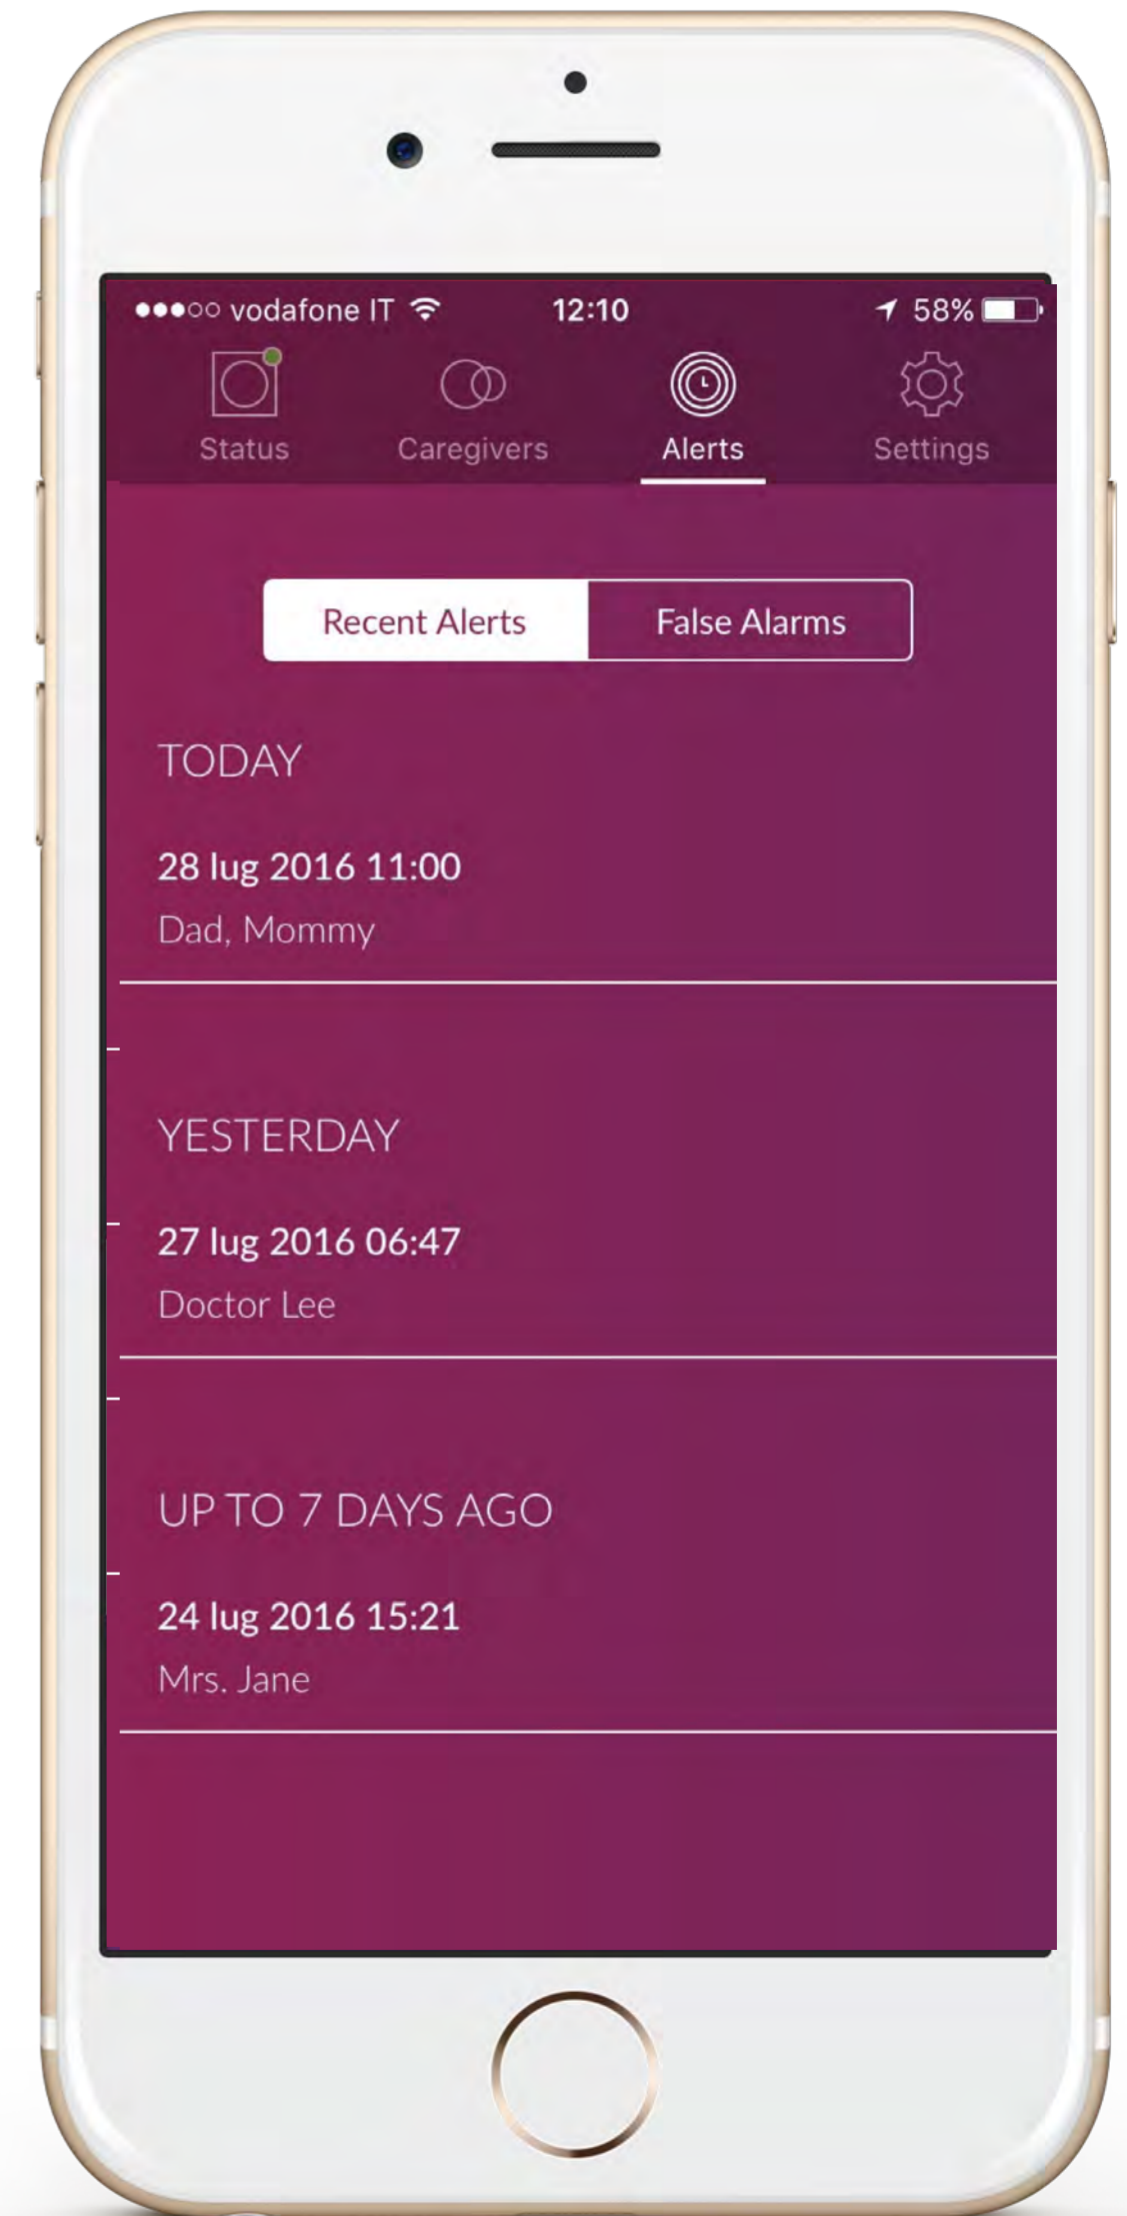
●●●○○ vodafone IT 12:10 58%

Status Caregivers Alerts Settings

Recent Alerts False Alarms

TODAY

28 lug 2016 11:00
Dad, Mommy

YESTERDAY

27 lug 2016 06:47
Doctor Lee

UP TO 7 DAYS AGO

24 lug 2016 15:21
Mrs. Jane